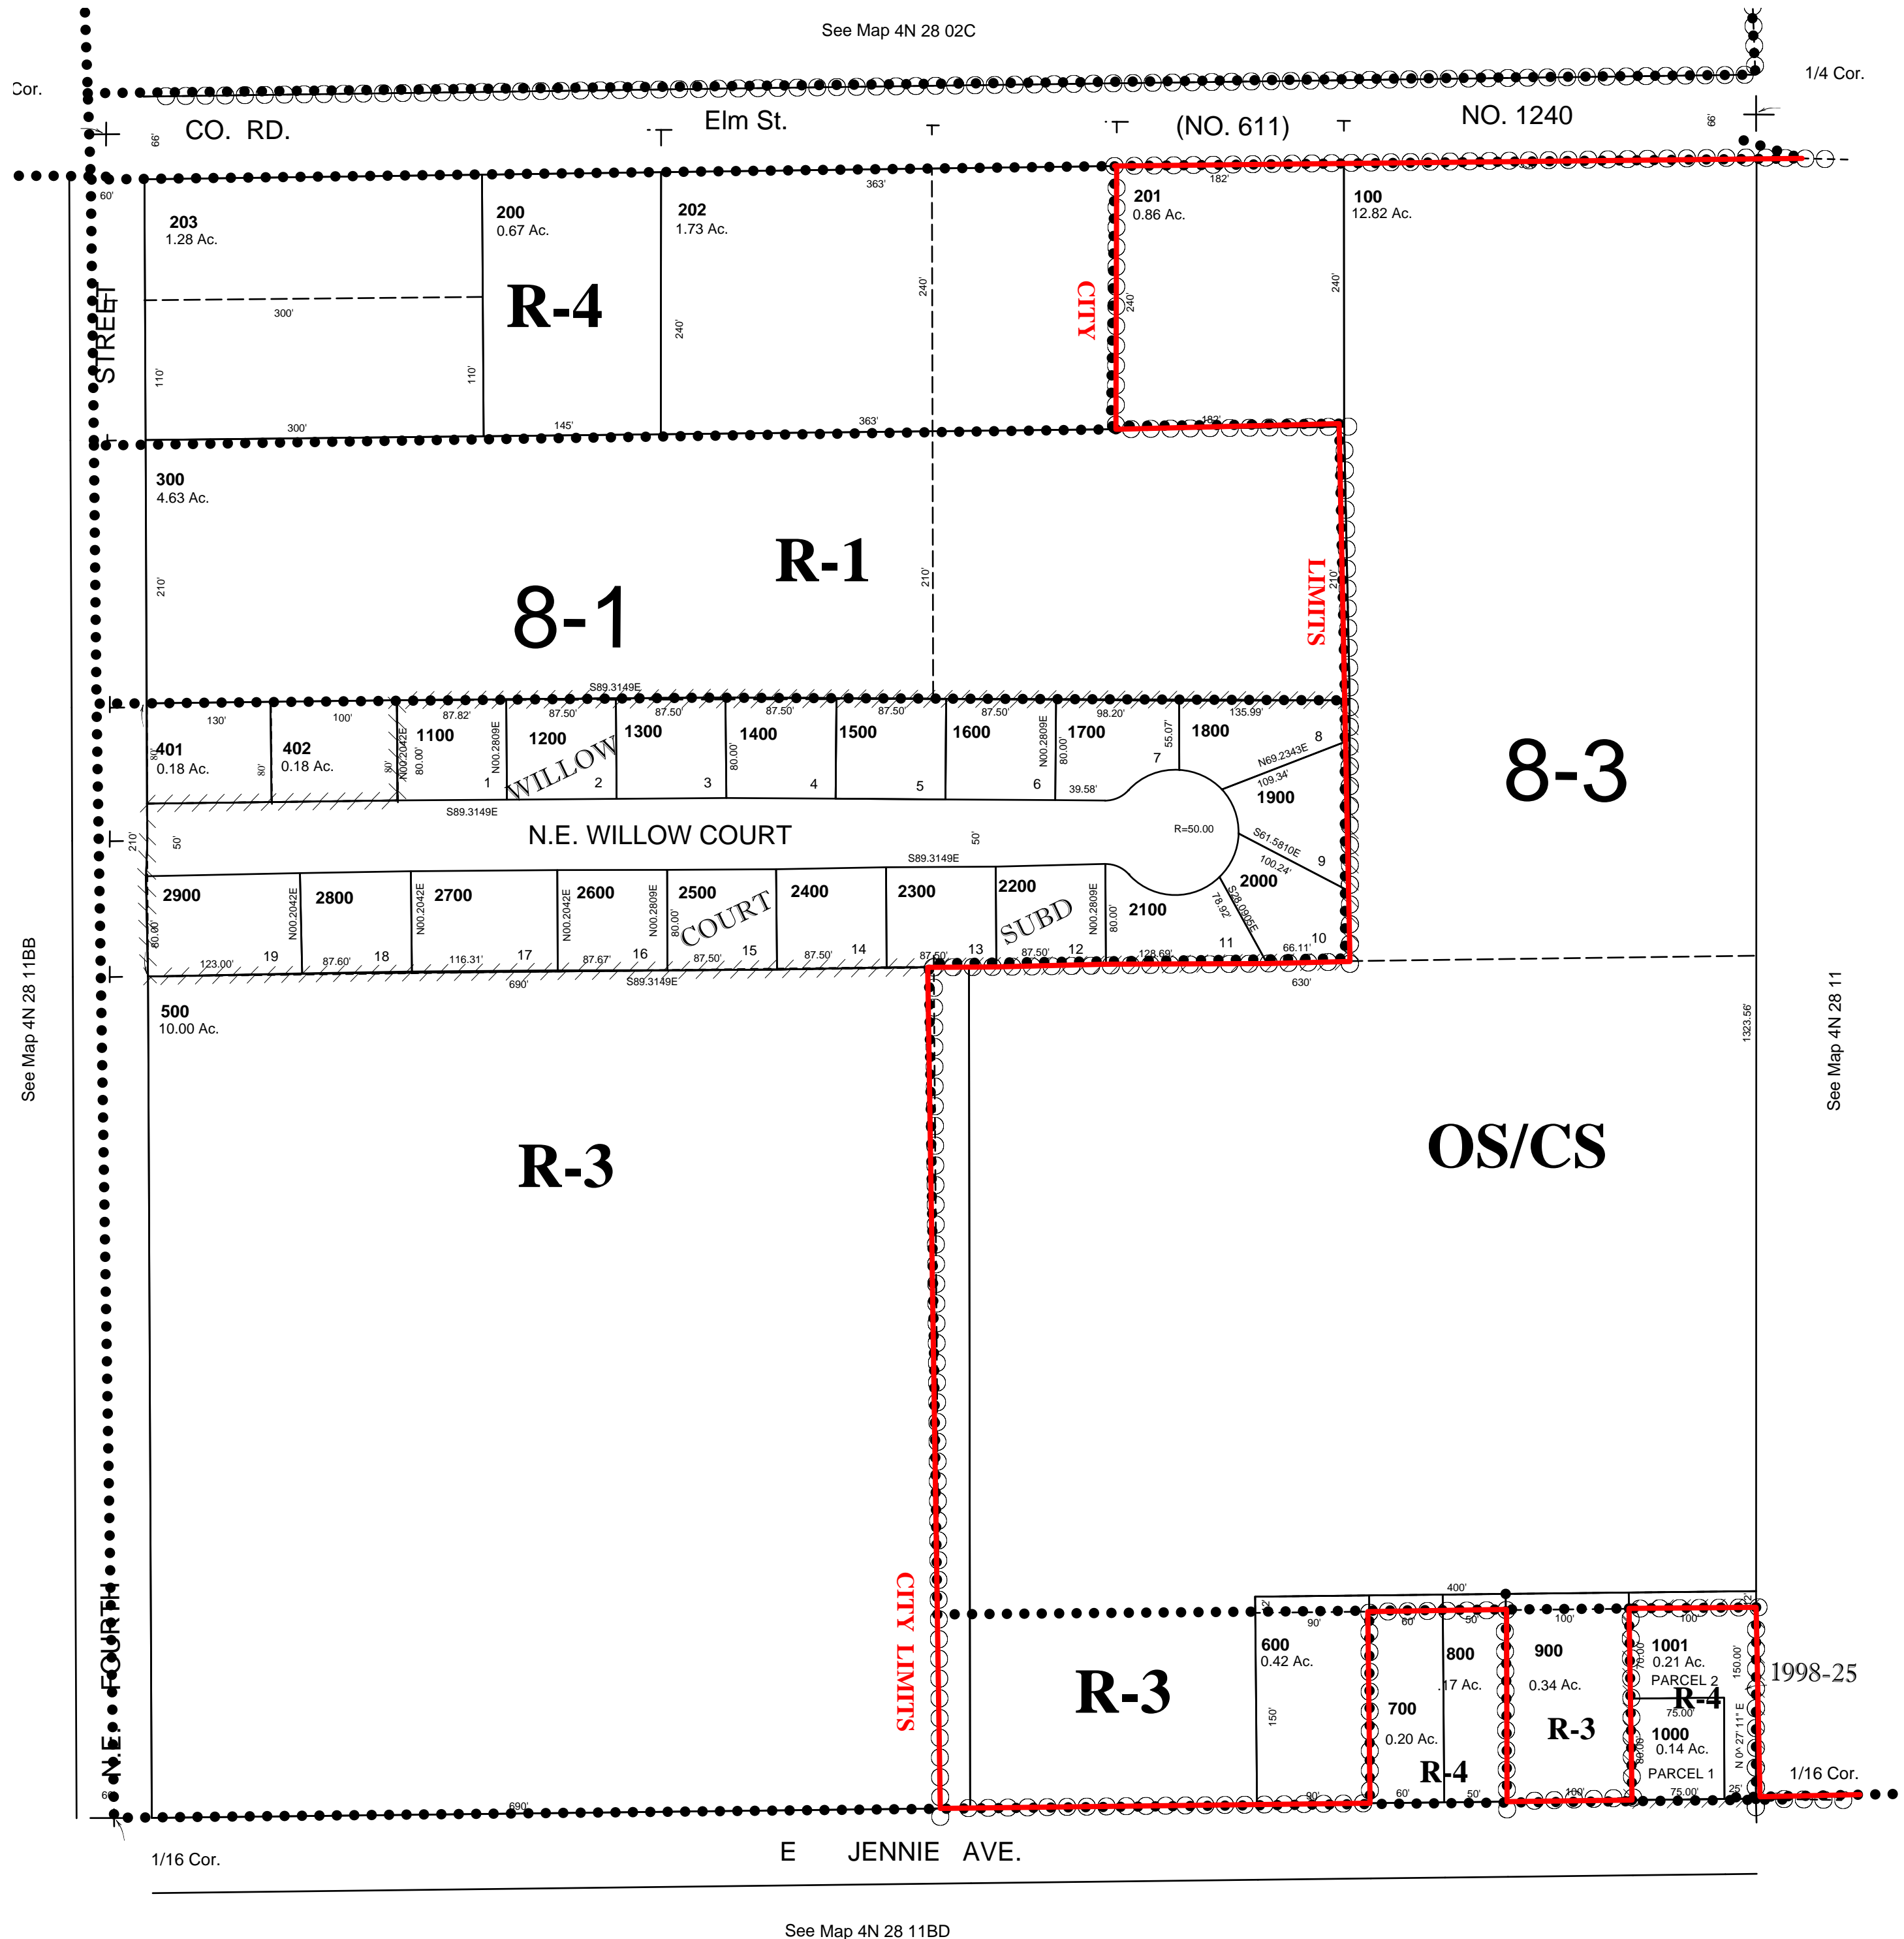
See Map 4N 28 02C

Cor.

1/4 Cor.

CO. RD.

Elm St.

(NO. 611)

NO. 1240

66'

66'

60'

363'

182'

203
1.28 Ac.

200
0.67 Ac.

202
1.73 Ac.

201
0.86 Ac.

100
12.82 Ac.

STREET

R-4

CITY

300'

240'

240'

240'

240'

110'

110'

300'

145'

363'

182'

300
4.63 Ac.

R-1

8-1

210'

210'

210'

LIMITS

S89.3149E

130'

100'

87.82'

87.50'

87.50'

87.50'

87.50'

87.50'

98.20'

135.99'

401
0.18 Ac.

402
0.18 Ac.

1100

1200

1300

1400

1500

1600

1700

1800

8-3

WILLOW

N00.2042E

N00.2809E

N00.2809E

80.00'

80.00'

80.00'

55.07'

1

2

3

4

5

6

7

8

N69.2343E

109.34'

1900

39.58'

S89.3149E

N.E. WILLOW COURT

R=50.00

50'

50'

210'

S61.5810E

100.24'

9

S89.3149E

2900

2800

2700

2600

2500

2400

2300

2200

2100

2000

COURT

SUBD

N00.2042E

N00.2042E

N00.2042E

N00.2809E

N00.2809E

78.92'

S28.0905E

80.00'

80.00'

80.00'

123.00'

19

87.60'

18

116.31'

17

87.67'

16

87.50'

15

87.50'

14

87.50'

13

87.50'

12

128.69'

11

66.11'

10

690'

S89.3149E

630'

500
10.00 Ac.

See Map 4N 28 11BB

R-3

OS/CS

1323.56'

See Map 4N 28 11

CITY LIMITS

400'

90'

60'

50'

100'

100'

600
0.42 Ac.

800
.17 Ac.

900
0.34 Ac.

1001
0.21 Ac.
PARCEL 2

1998-25

R-3

150'

700
0.20 Ac.

R-3

R-4

75.00'

1000
0.14 Ac.
PARCEL 1

150.00'

N 0^ 27' 11" E

R-4

N.E. FOURTH

60'

690'

90'

60'

50'

100'

75.00'

25'

1/16 Cor.

1/16 Cor.

E JENNIE AVE.

See Map 4N 28 11BD